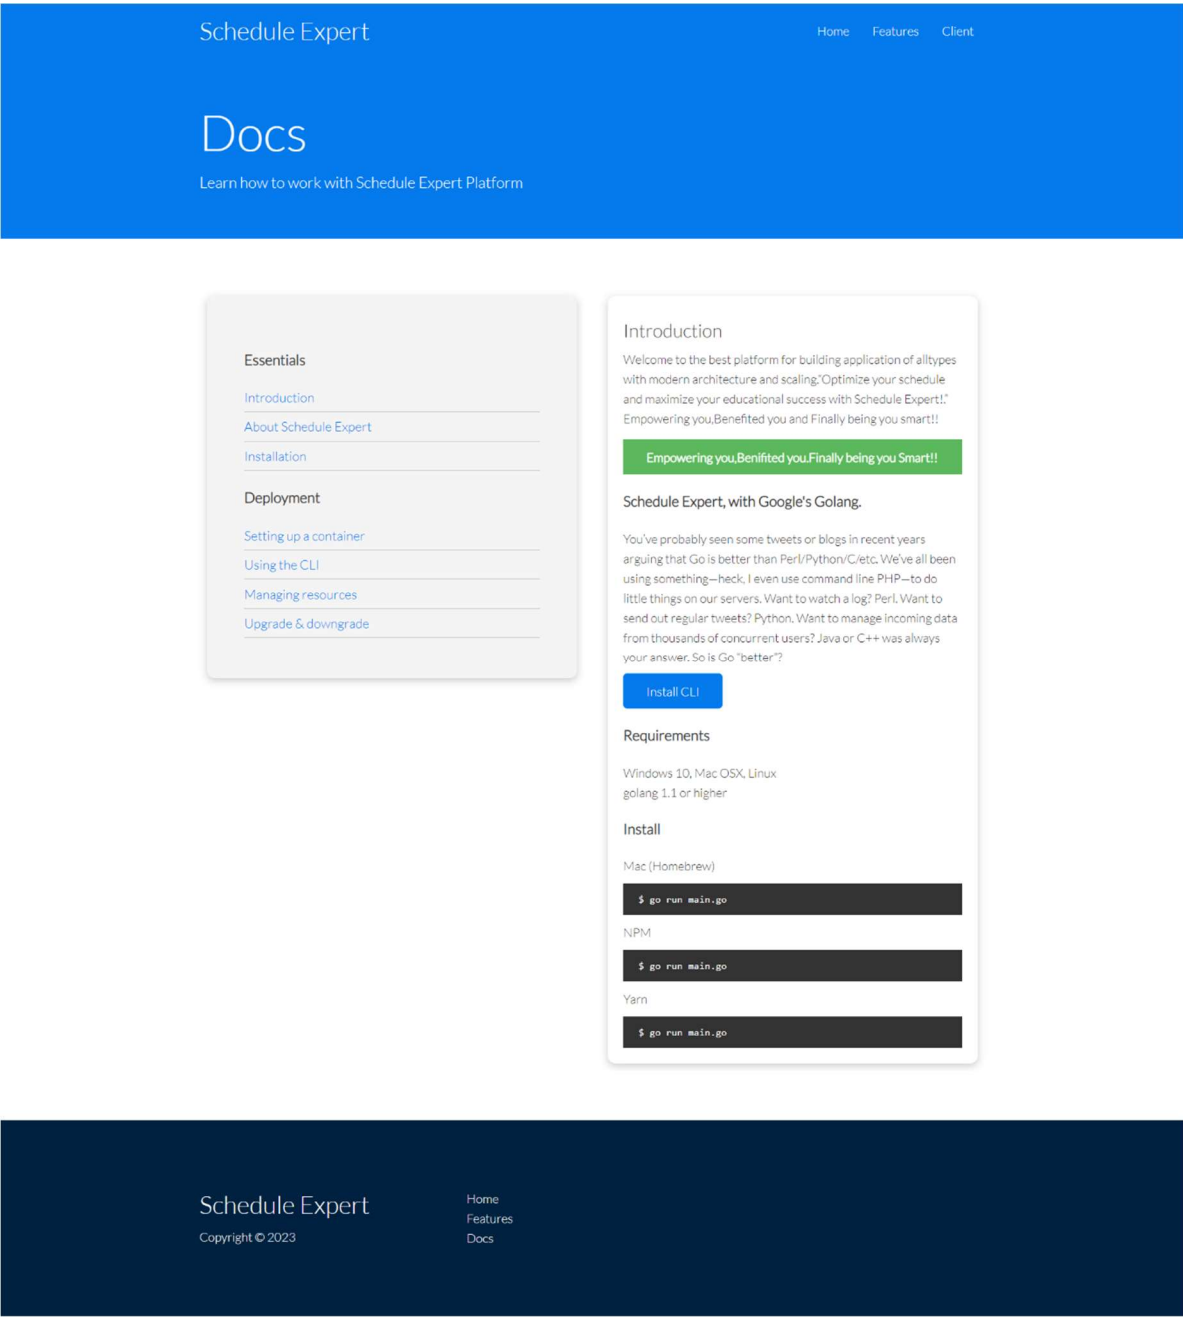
Schedule Expert

Home Features Client

Docs

Learn how to work with Schedule Expert Platform

Essentials

Introduction

About Schedule Expert

Installation

Deployment

Setting up a container

Using the CLI

Managing resources

Upgrade & downgrade

Introduction

Welcome to the best platform for building application of alltypes with modern architecture and scaling."Optimize your schedule and maximize your educational success with Schedule Expert!." Empowering you,Benefited you and Finally being you smart!!

Empowering you,Benifited you,Finally being you Smart!!

Schedule Expert, with Google's Golang.

You've probably seen some tweets or blogs in recent years arguing that Go is better than Perl/Python/C/etc. We've all been using something—heck, I even use command line PHP—to do little things on our servers. Want to watch a log? Perl. Want to send out regular tweets? Python. Want to manage incoming data from thousands of concurrent users? Java or C++ was always your answer. So is Go "better"?

Install CLI

Requirements

Windows 10, Mac OSX, Linux
golang 1.1 or higher

Install

Mac (Homebrew)

$ go run main.go

NPM

$ go run main.go

Yarn

$ go run main.go

Schedule Expert

Copyright © 2023

Home
Features
Docs